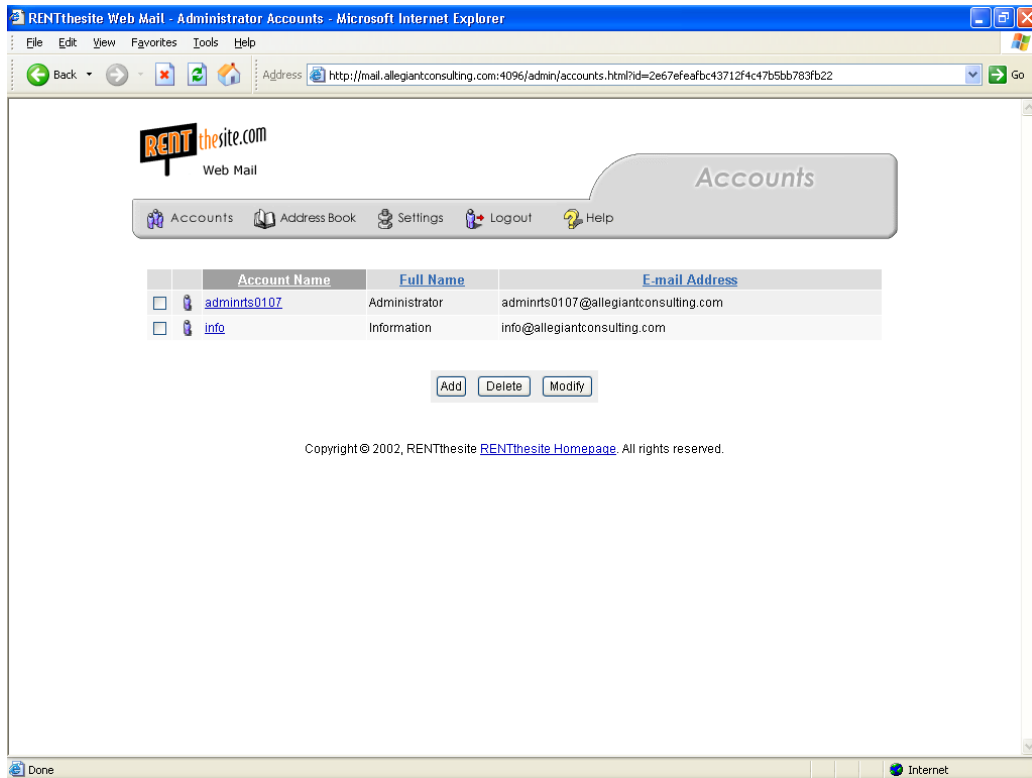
RENTthesite Web Mail - Administrator Accounts - Microsoft Internet Explorer

File Edit View Favorites Tools Help

Back Address http://mail.allegiantconsulting.com:4096/admin/accounts.html?id=2e67efeafbc43712f4c47b5bb783fb22 Go

RENT thesite.com
Web Mail

Accounts

Accounts Address Book Settings Logout Help

| | | Account Name | Full Name | E-mail Address |
|---|---|---|---|---|
| | | adminrts0107 | Administrator | adminrts0107@allegiantconsulting.com |
| | | info | Information | info@allegiantconsulting.com |

Add Delete Modify

Copyright © 2002, RENTthesite RENTthesite Homepage. All rights reserved.

Done Internet